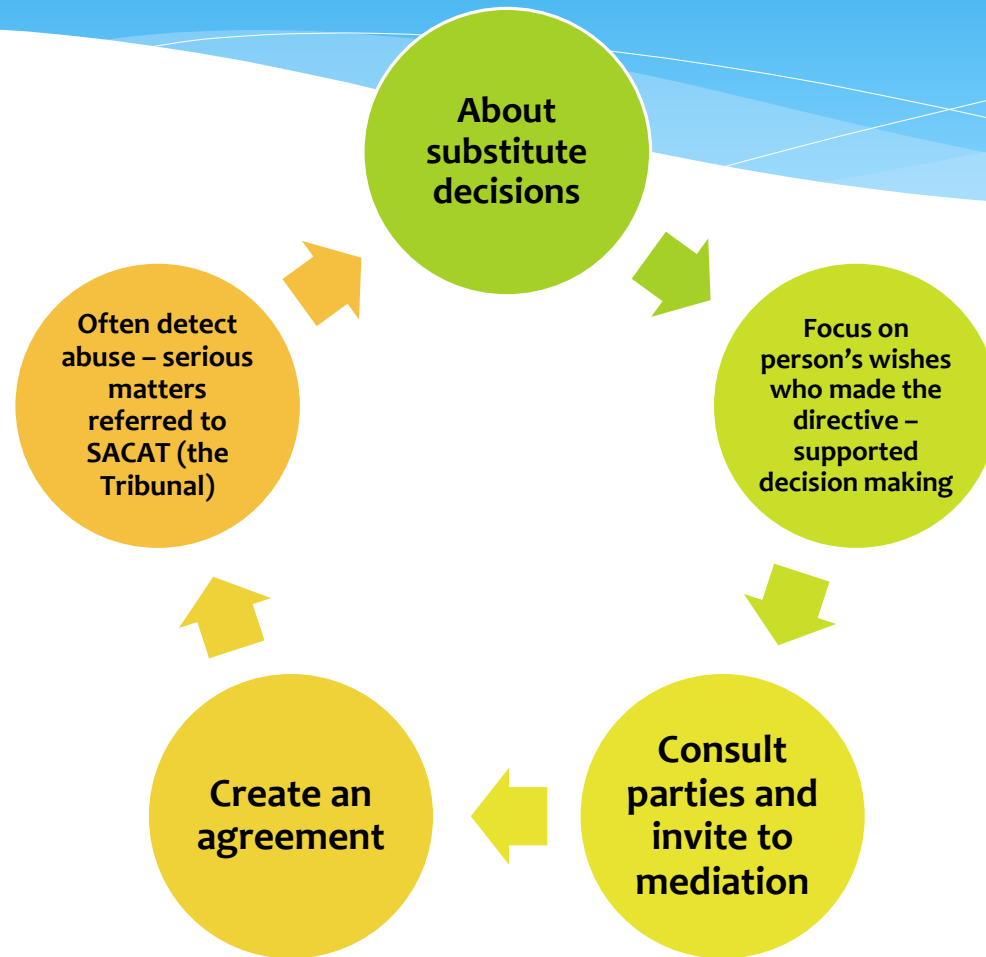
About substitute decisions

Focus on person’s wishes who made the directive – supported decision making

Consult parties and invite to mediation

Create an agreement

Often detect abuse – serious matters referred to SACAT (the Tribunal)